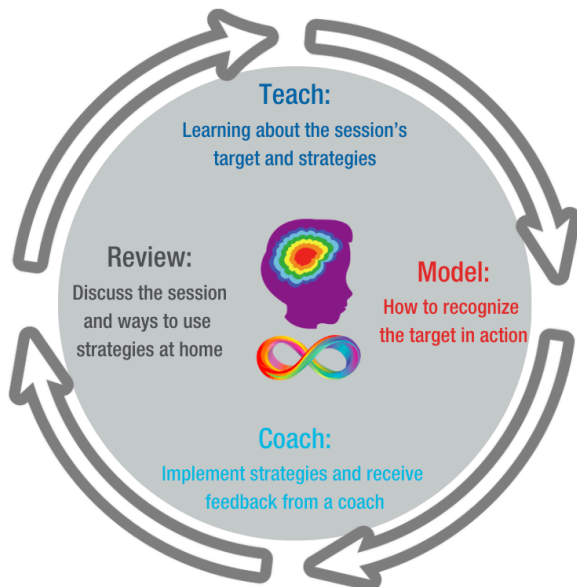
Teach:
Learning about the session's target and strategies

Model:
How to recognize the target in action

Coach:
Implement strategies and receive feedback from a coach

Review:
Discuss the session and ways to use strategies at home